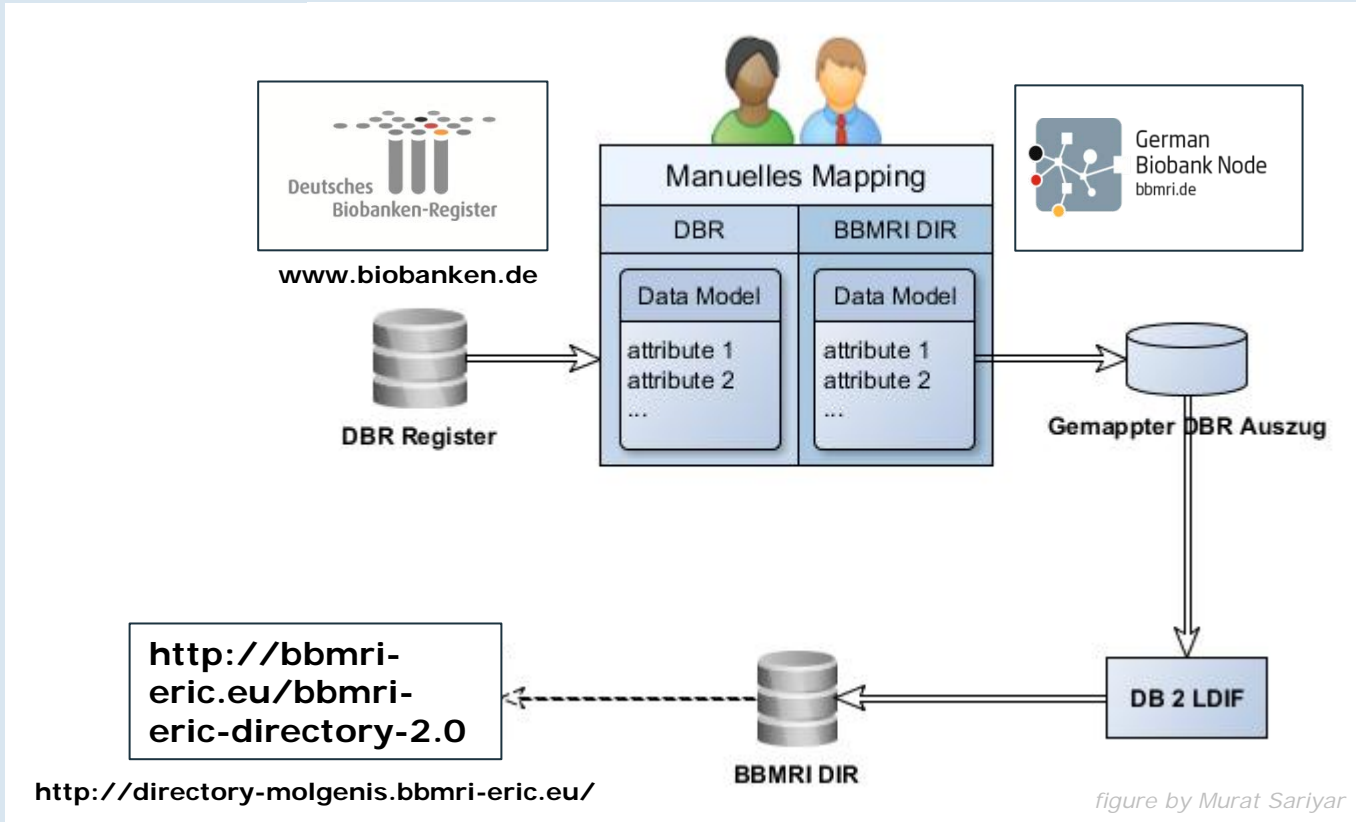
Deutsches
Biobanken-Register

www.biobanken.de

Manuelles Mapping

| DBR | BBMRI DIR |
|---|---|
| Data Model | Data Model |
| attribute 1 attribute 2 ... | attribute 1 attribute 2 ... |

German
Biobank Node
bbmri.de

DBR Register

Gemappter DBR Auszug

DB 2 LDIF

BBMRI DIR

http://bbmri-eric.eu/bbmri-eric-directory-2.0

http://directory-molgenis.bbmri-eric.eu/

figure by Murat Sariyar